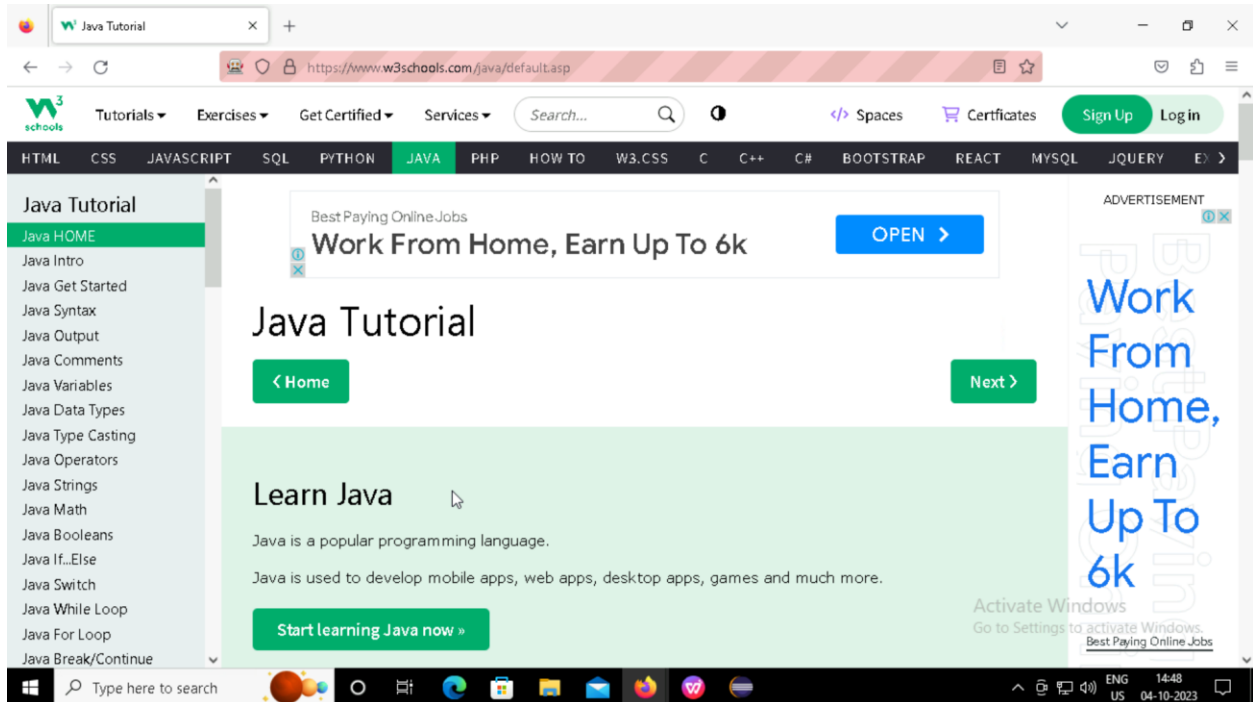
Java Tutorial

https://www.w3schools.com/java/default.asp

w3 schools
Tutorials ▾ Exercises ▾ Get Certified ▾ Services ▾ Search... Spaces Certficates Sign Up Log in

HTML CSS JAVASCRIPT SQL PYTHON JAVA PHP HOW TO W3.CSS C C++ C# BOOTSTRAP REACT MYSQL JQUERY EX

Java Tutorial
Java HOME
Java Intro
Java Get Started
Java Syntax
Java Output
Java Comments
Java Variables
Java Data Types
Java Type Casting
Java Operators
Java Strings
Java Math
Java Booleans
Java If...Else
Java Switch
Java While Loop
Java For Loop
Java Break/Continue

Best Paying Online Jobs
Work From Home, Earn Up To 6k
OPEN >

Java Tutorial

❮ Home
Next ❯

Learn Java

Java is a popular programming language.

Java is used to develop mobile apps, web apps, desktop apps, games and much more.

Start learning Java now »

ADVERTISEMENT
Work From Home, Earn Up To 6k
Best Paying Online Jobs

Activate Windows
Go to Settings to activate Windows.

Type here to search
ENG US 14:48 04-10-2023